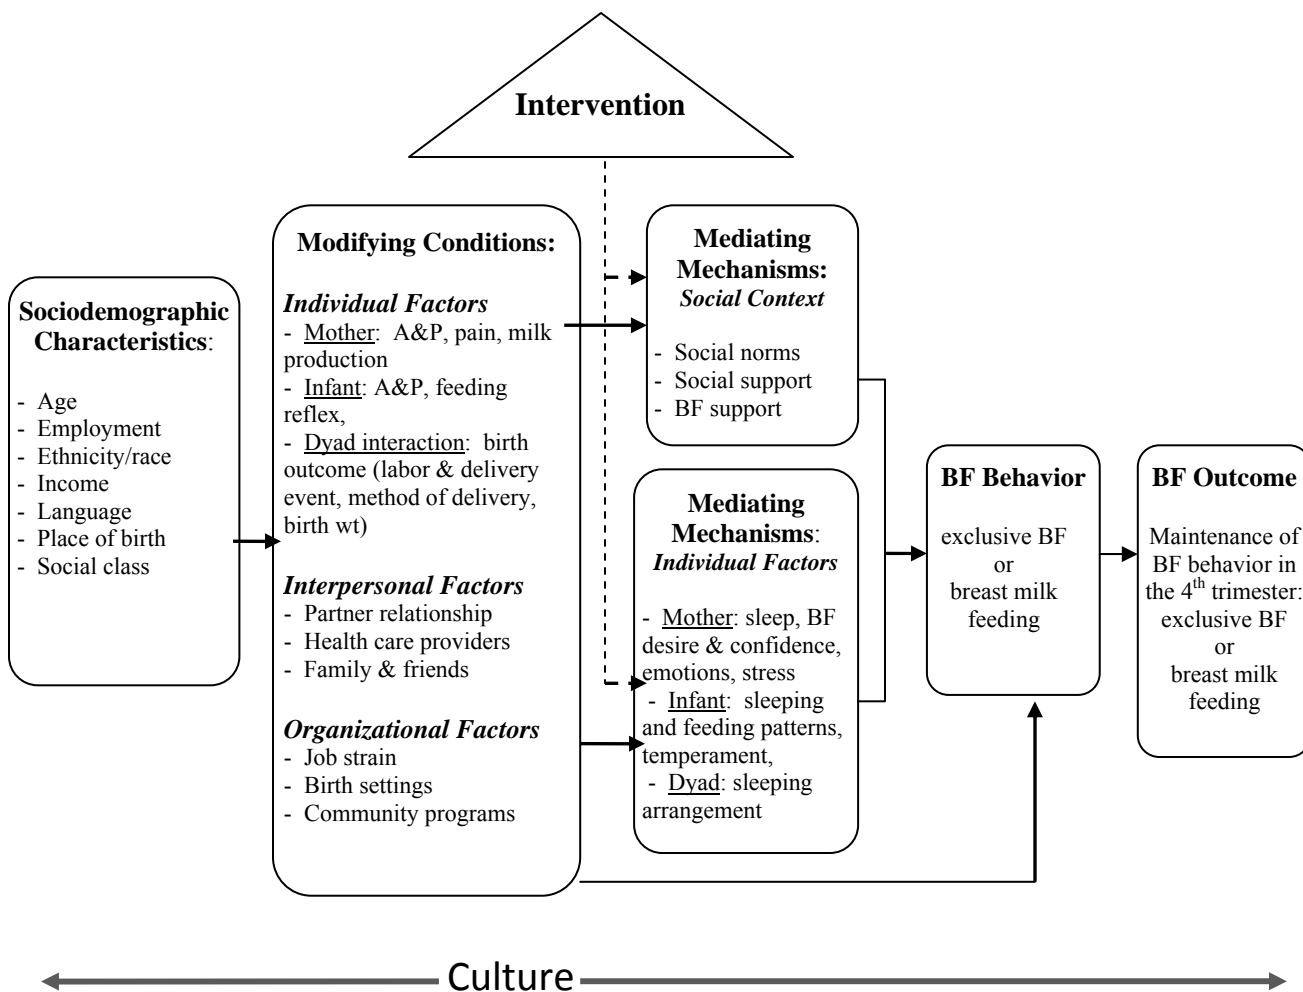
Intervention

Sociodemographic Characteristics:

- Age
- Employment
- Ethnicity/race
- Income
- Language
- Place of birth
- Social class

Modifying Conditions:

Individual Factors
- Mother: A&P, pain, milk production
- Infant: A&P, feeding reflex,
- Dyad interaction: birth outcome (labor & delivery event, method of delivery, birth wt)

Interpersonal Factors
- Partner relationship
- Health care providers
- Family & friends

Organizational Factors
- Job strain
- Birth settings
- Community programs

Mediating Mechanisms:
Social Context

- Social norms
- Social support
- BF support

Mediating Mechanisms:
Individual Factors

- Mother: sleep, BF desire & confidence, emotions, stress
- Infant: sleeping and feeding patterns, temperament,
- Dyad: sleeping arrangement

BF Behavior

exclusive BF
or
breast milk feeding

BF Outcome

Maintenance of BF behavior in the 4$^{th}$ trimester: exclusive BF
or
breast milk feeding

Culture